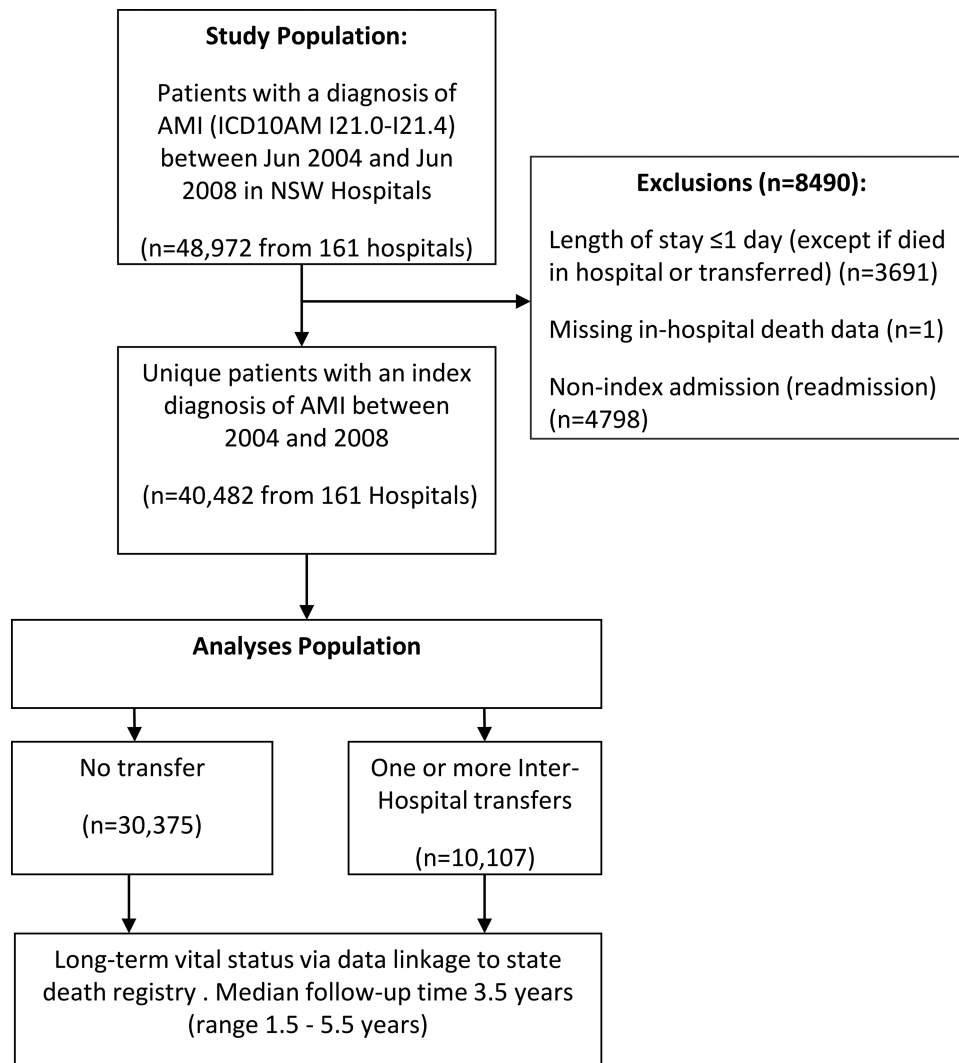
**Study Population:**

Patients with a diagnosis of AMI (ICD10AM I21.0-I21.4) between Jun 2004 and Jun 2008 in NSW Hospitals

(n=48,972 from 161 hospitals)

**Exclusions (n=8490):**

Length of stay ≤1 day (except if died in hospital or transferred) (n=3691)

Missing in-hospital death data (n=1)

Non-index admission (readmission) (n=4798)

Unique patients with an index diagnosis of AMI between 2004 and 2008

(n=40,482 from 161 Hospitals)

**Analyses Population**

No transfer

(n=30,375)

One or more Inter-Hospital transfers

(n=10,107)

Long-term vital status via data linkage to state death registry . Median follow-up time 3.5 years (range 1.5 - 5.5 years)